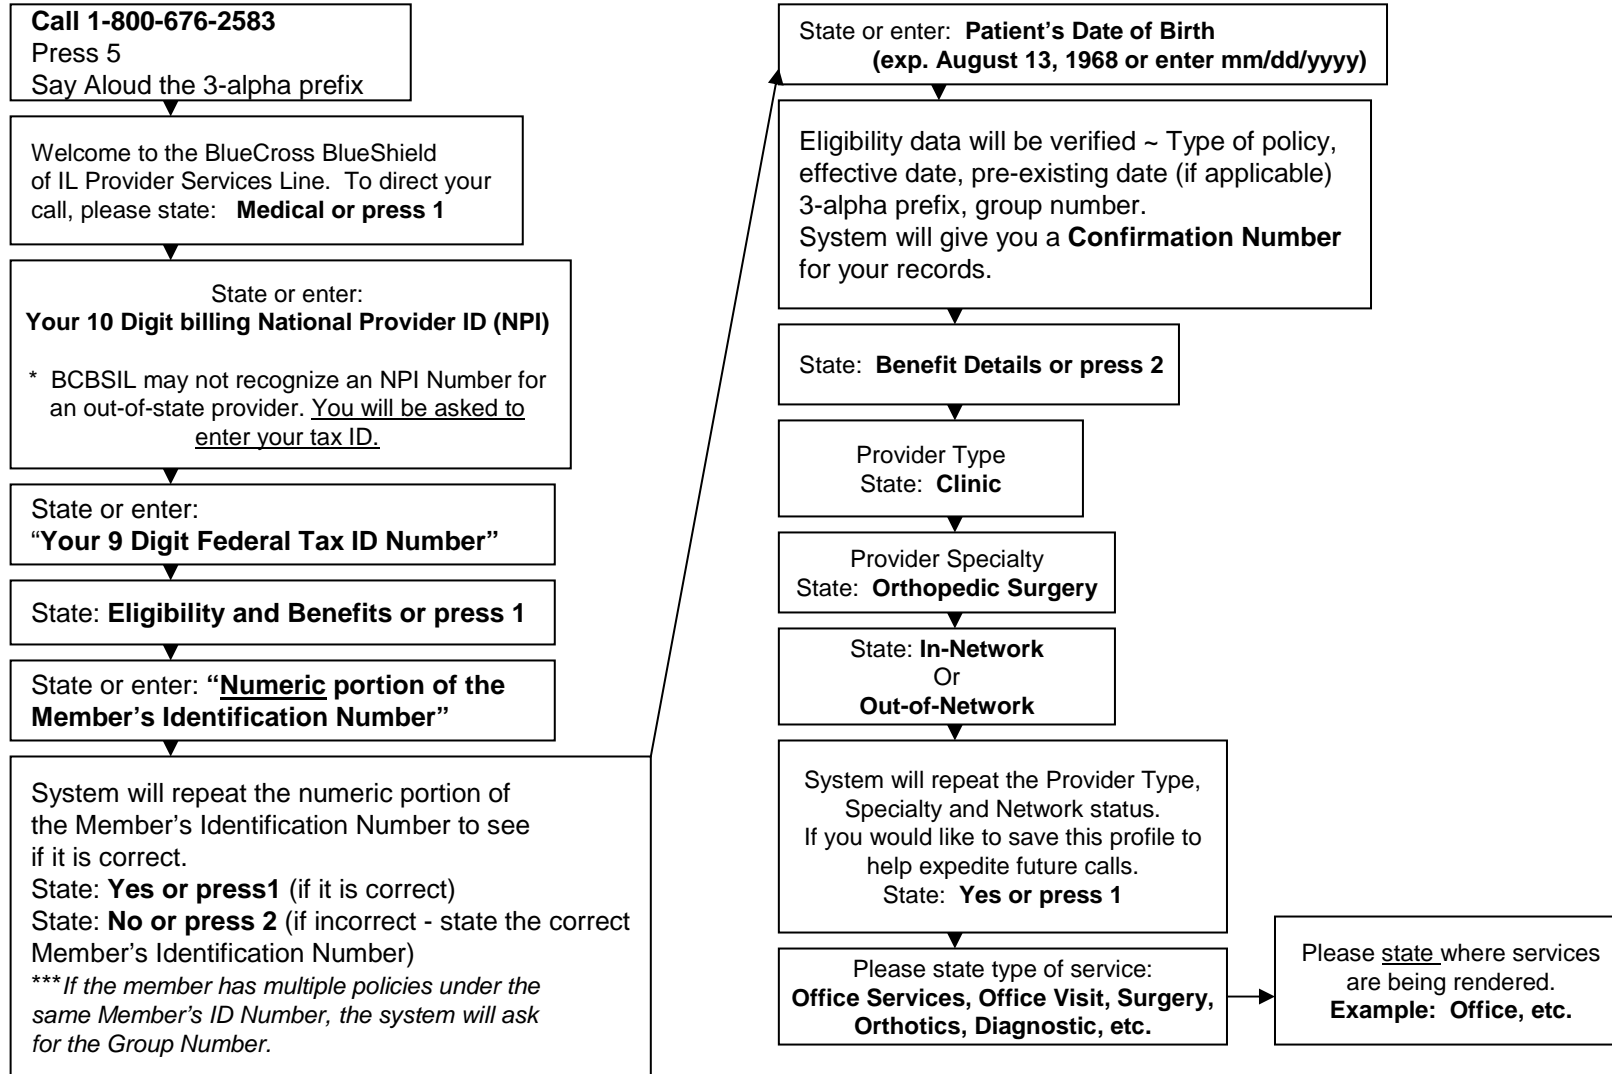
Call 1-800-676-2583
Press 5
Say Aloud the 3-alpha prefix

Welcome to the BlueCross BlueShield of IL Provider Services Line. To direct your call, please state: Medical or press 1

State or enter:
Your 10 Digit billing National Provider ID (NPI)

* BCBSIL may not recognize an NPI Number for an out-of-state provider. You will be asked to enter your tax ID.

State or enter:
"Your 9 Digit Federal Tax ID Number"

State: Eligibility and Benefits or press 1

State or enter: "Numeric portion of the Member's Identification Number"

System will repeat the numeric portion of the Member's Identification Number to see if it is correct.
State: Yes or press1 (if it is correct)
State: No or press 2 (if incorrect - state the correct Member's Identification Number)
***If the member has multiple policies under the same Member's ID Number, the system will ask for the Group Number.

State or enter: Patient's Date of Birth
(exp. August 13, 1968 or enter mm/dd/yyyy)

Eligibility data will be verified ~ Type of policy, effective date, pre-existing date (if applicable) 3-alpha prefix, group number.
System will give you a Confirmation Number for your records.

State: Benefit Details or press 2

Provider Type
State: Clinic

Provider Specialty
State: Orthopedic Surgery

State: In-Network
Or
Out-of-Network

System will repeat the Provider Type, Specialty and Network status.
If you would like to save this profile to help expedite future calls.
State: Yes or press 1

Please state type of service:
Office Services, Office Visit, Surgery, Orthotics, Diagnostic, etc.

Please state where services are being rendered.
Example: Office, etc.